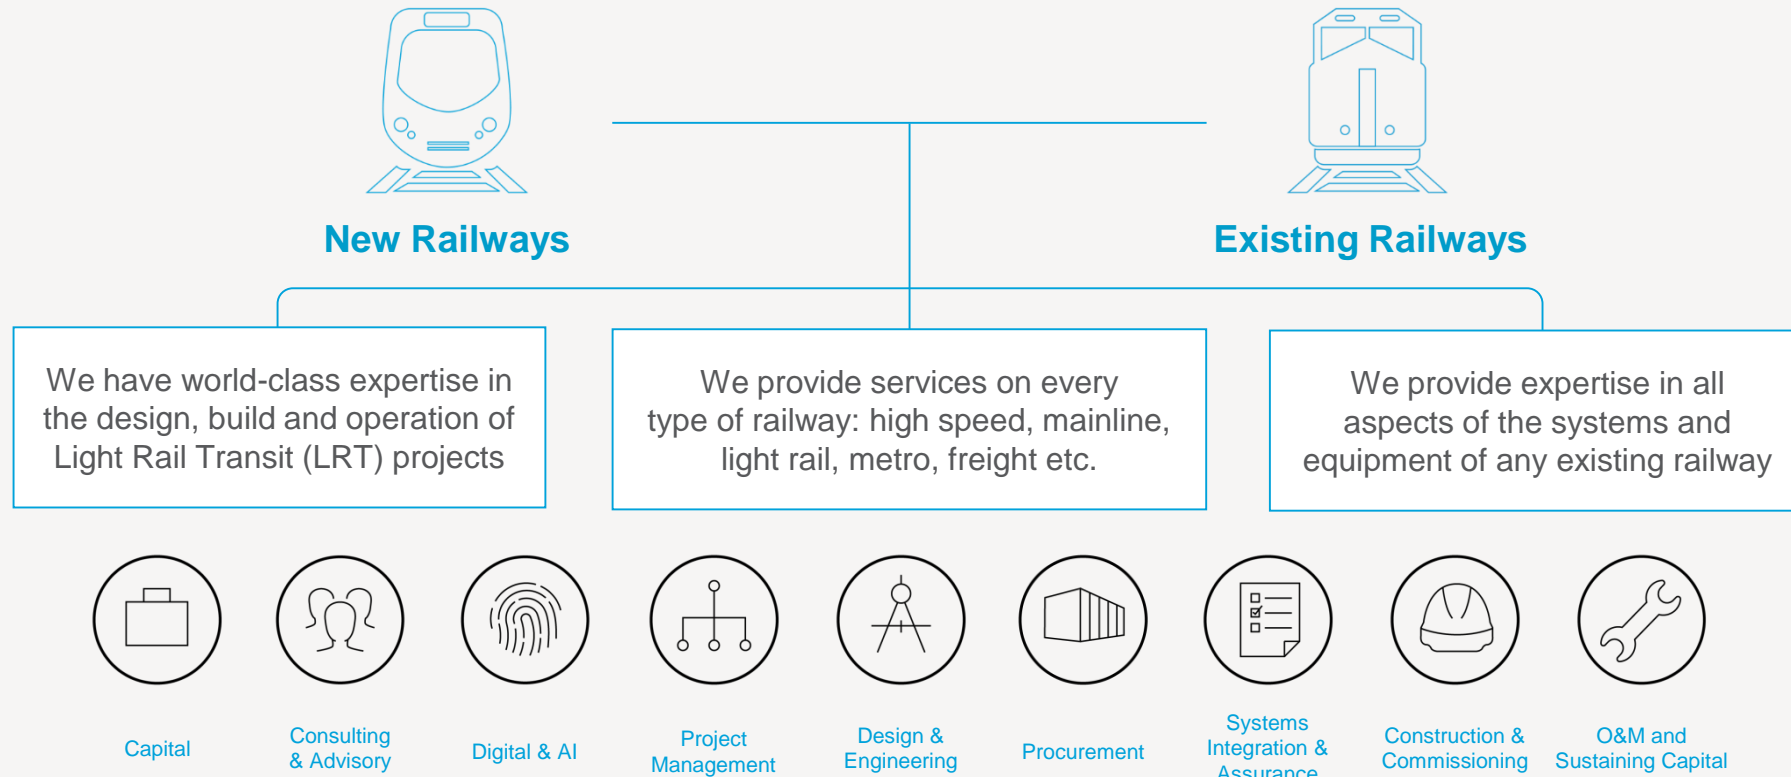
New Railways

Existing Railways

We have world-class expertise in the design, build and operation of Light Rail Transit (LRT) projects

We provide services on every type of railway: high speed, mainline, light rail, metro, freight etc.

We provide expertise in all aspects of the systems and equipment of any existing railway

Capital

Consulting & Advisory

Digital & AI

Project Management

Design & Engineering

Procurement

Systems Integration & Assurance

Construction & Commissioning

O&M and Sustaining Capital